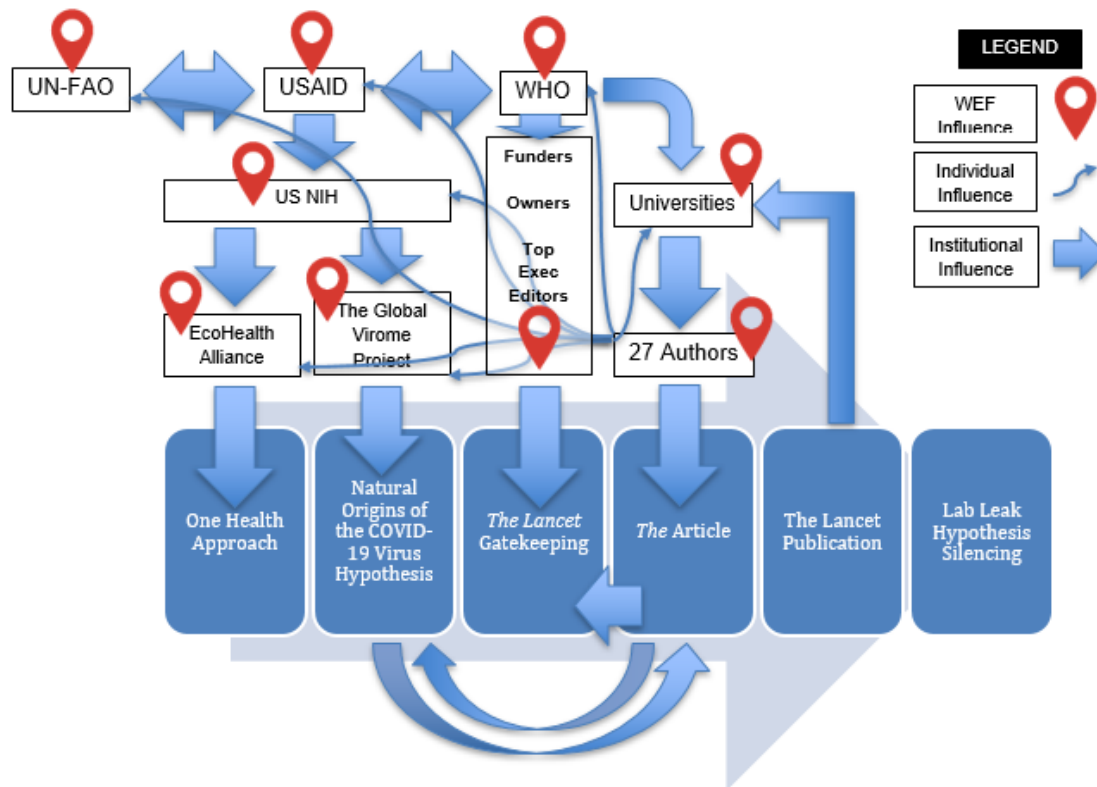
UN-FAO

USAID

WHO

LEGEND

WEF Influence

Individual Influence

Institutional Influence

Funders

Owners

Top Exec Editors

US NIH

Universities

EcoHealth Alliance

The Global Virome Project

27 Authors

One Health Approach

Natural Origins of the COVID-19 Virus Hypothesis

*The Lancet* Gatekeeping

*The* Article

The Lancet Publication

Lab Leak Hypothesis Silencing